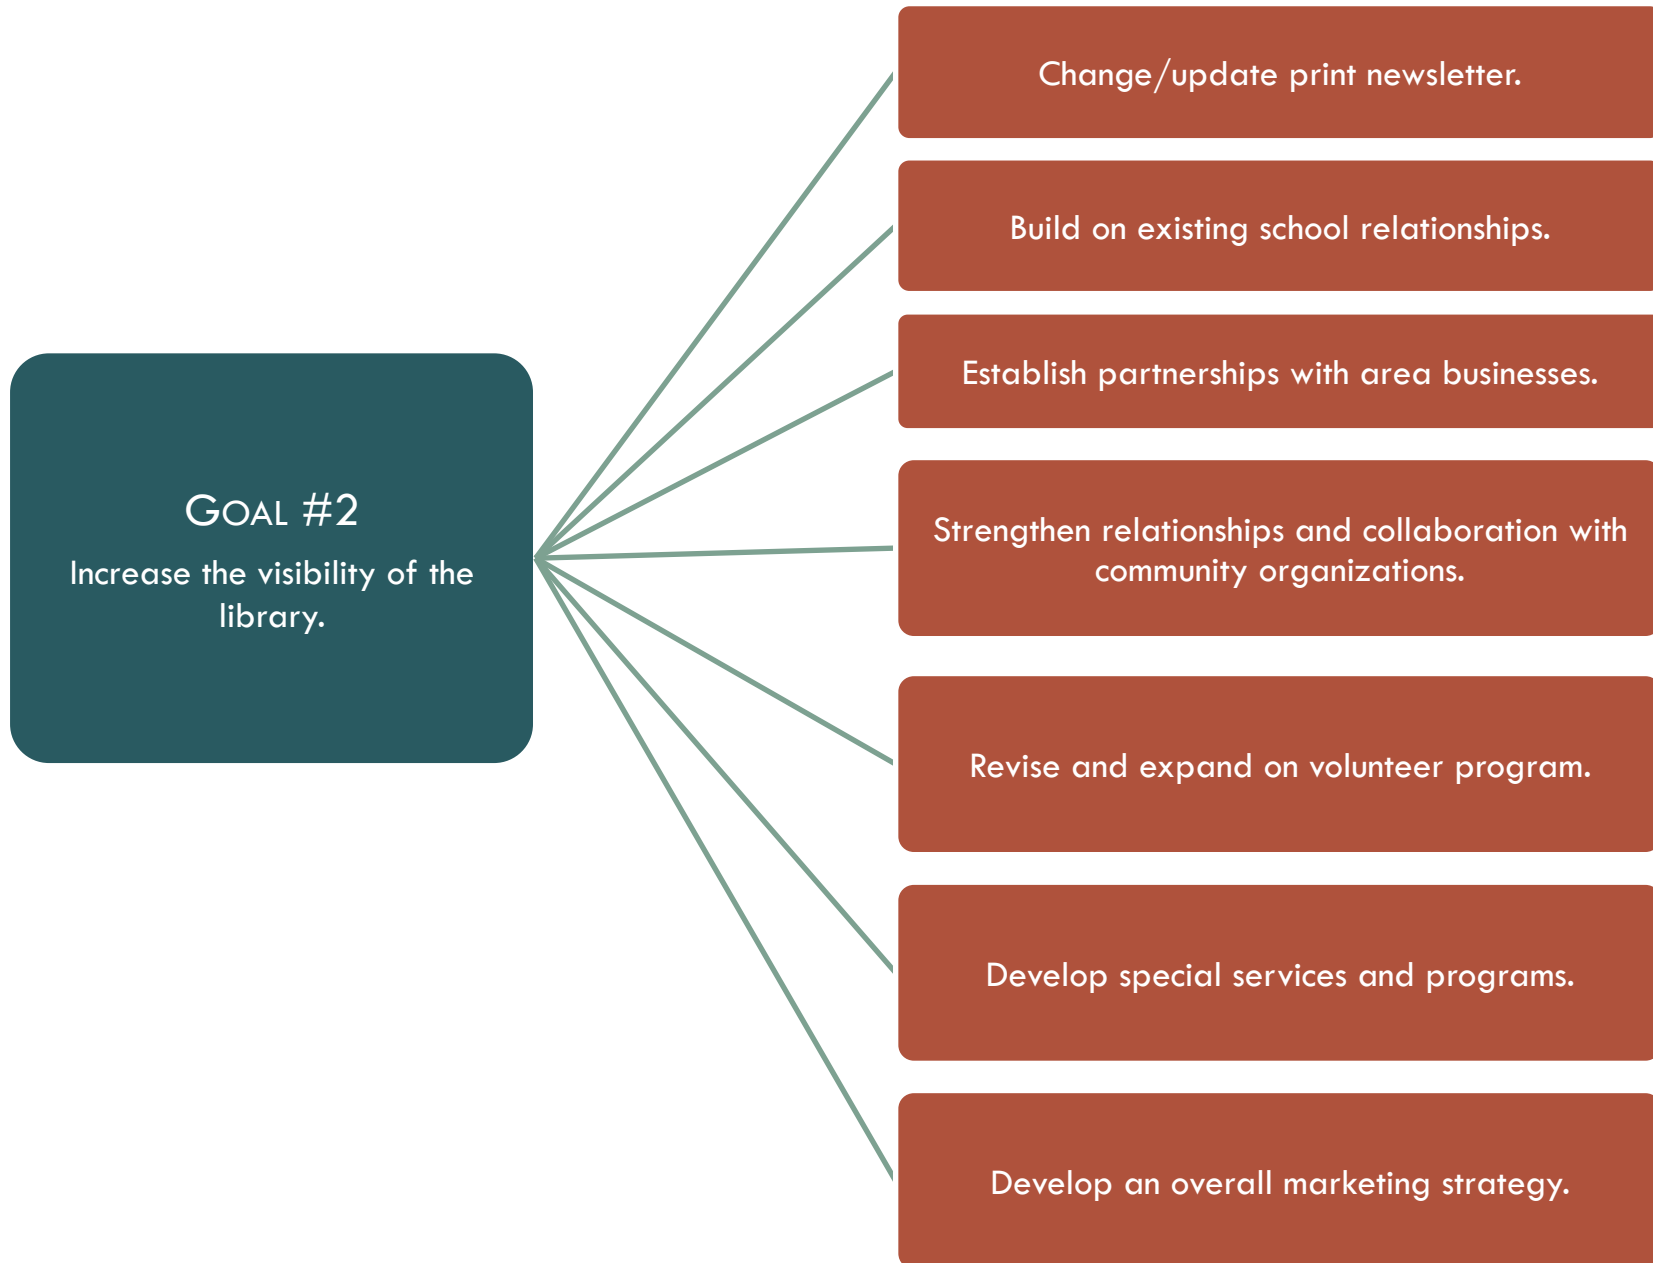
GOAL #2

Increase the visibility of the library.

Change/update print newsletter.

Build on existing school relationships.

Establish partnerships with area businesses.

Strengthen relationships and collaboration with community organizations.

Revise and expand on volunteer program.

Develop special services and programs.

Develop an overall marketing strategy.